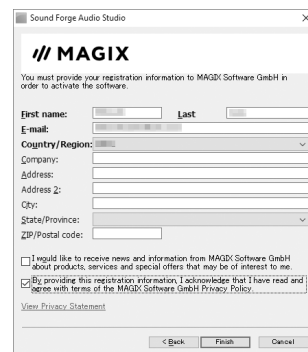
Sound Forge Audio Studio

MAGIX

You must provide your registration information to MAGIX Software GmbH in order to activate the software.

First name: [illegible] Last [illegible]
E-mail: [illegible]
Country/Region: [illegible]
Company:
Address:
Address 2:
City:
State/Province:
ZIP/Postal code:

I would like to receive news and information from MAGIX Software GmbH about products, services and special offers that may be of interest to me.

By providing this registration information, I acknowledge that I have read and agree with terms of the MAGIX Software GmbH Privacy Policy.

View Privacy Statement

< Back Finish Cancel